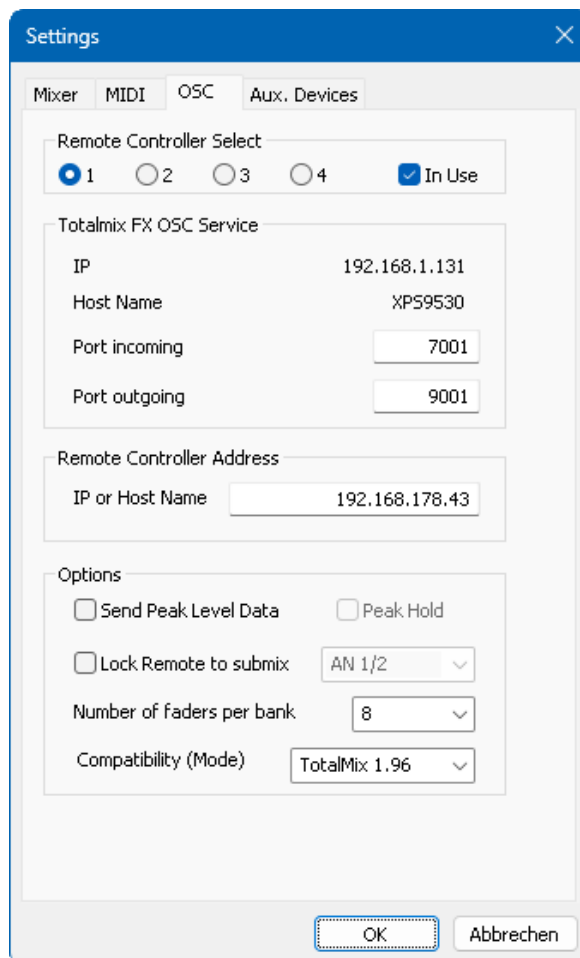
Settings

Mixer MIDI OSC Aux. Devices

Remote Controller Select
1 2 3 4 In Use

Totalmix FX OSC Service
IP 192.168.1.131
Host Name XPS9530
Port incoming 7001
Port outgoing 9001

Remote Controller Address
IP or Host Name 192.168.178.43

Options
Send Peak Level Data
Peak Hold
Lock Remote to submix
AN 1/2
Number of faders per bank 8
Compatibility (Mode) TotalMix 1.96

OK Abbrechen